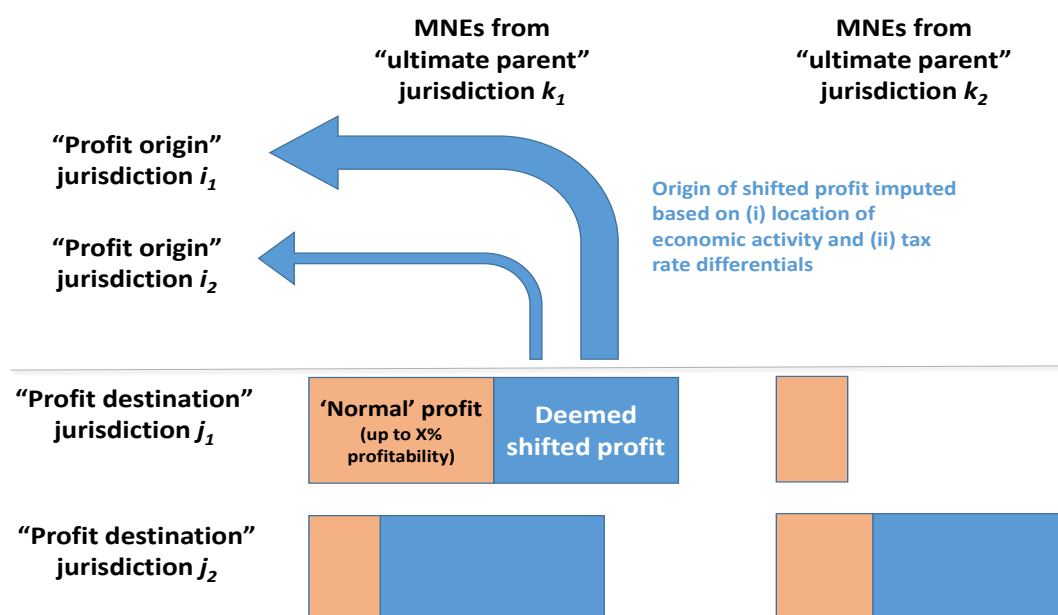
MNEs from "ultimate parent" jurisdiction $k_1$

MNEs from "ultimate parent" jurisdiction $k_2$

"Profit origin" jurisdiction $i_1$

"Profit origin" jurisdiction $i_2$

Origin of shifted profit imputed based on (i) location of economic activity and (ii) tax rate differentials

"Profit destination" jurisdiction $j_1$

'Normal' profit
(up to X% profitability)

Deemed shifted profit

"Profit destination" jurisdiction $j_2$